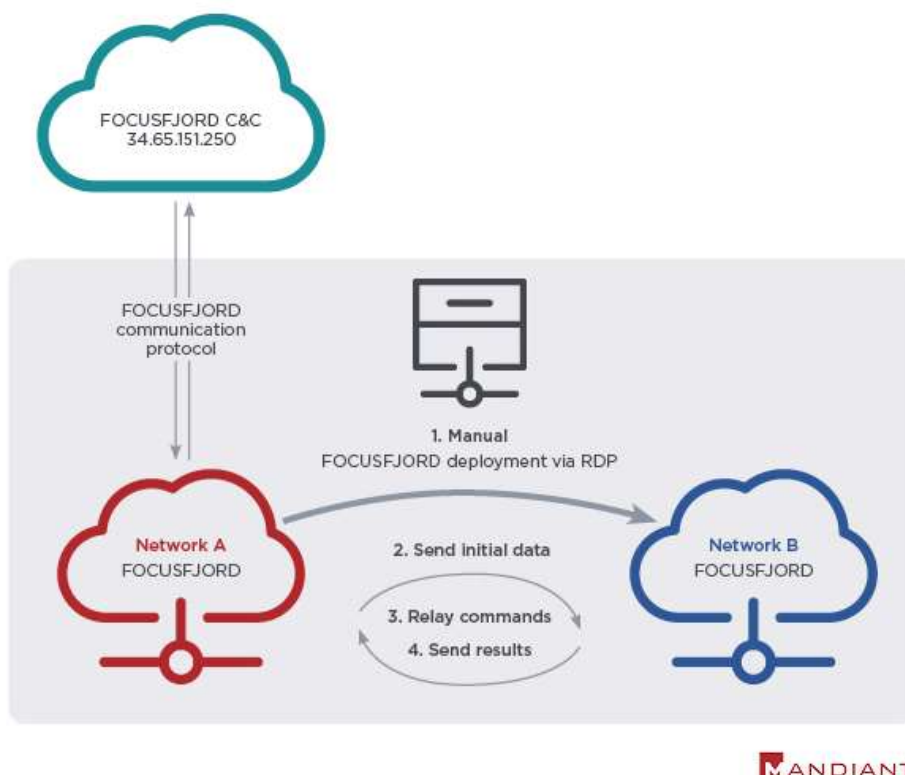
FOCUSFJORD C&C
34.65.151.250

FOCUSFJORD communication protocol

1. Manual
FOCUSFJORD deployment via RDP

Network A
FOCUSFJORD

2. Send initial data

3. Relay commands

4. Send results

Network B
FOCUSFJORD

MANDIANT